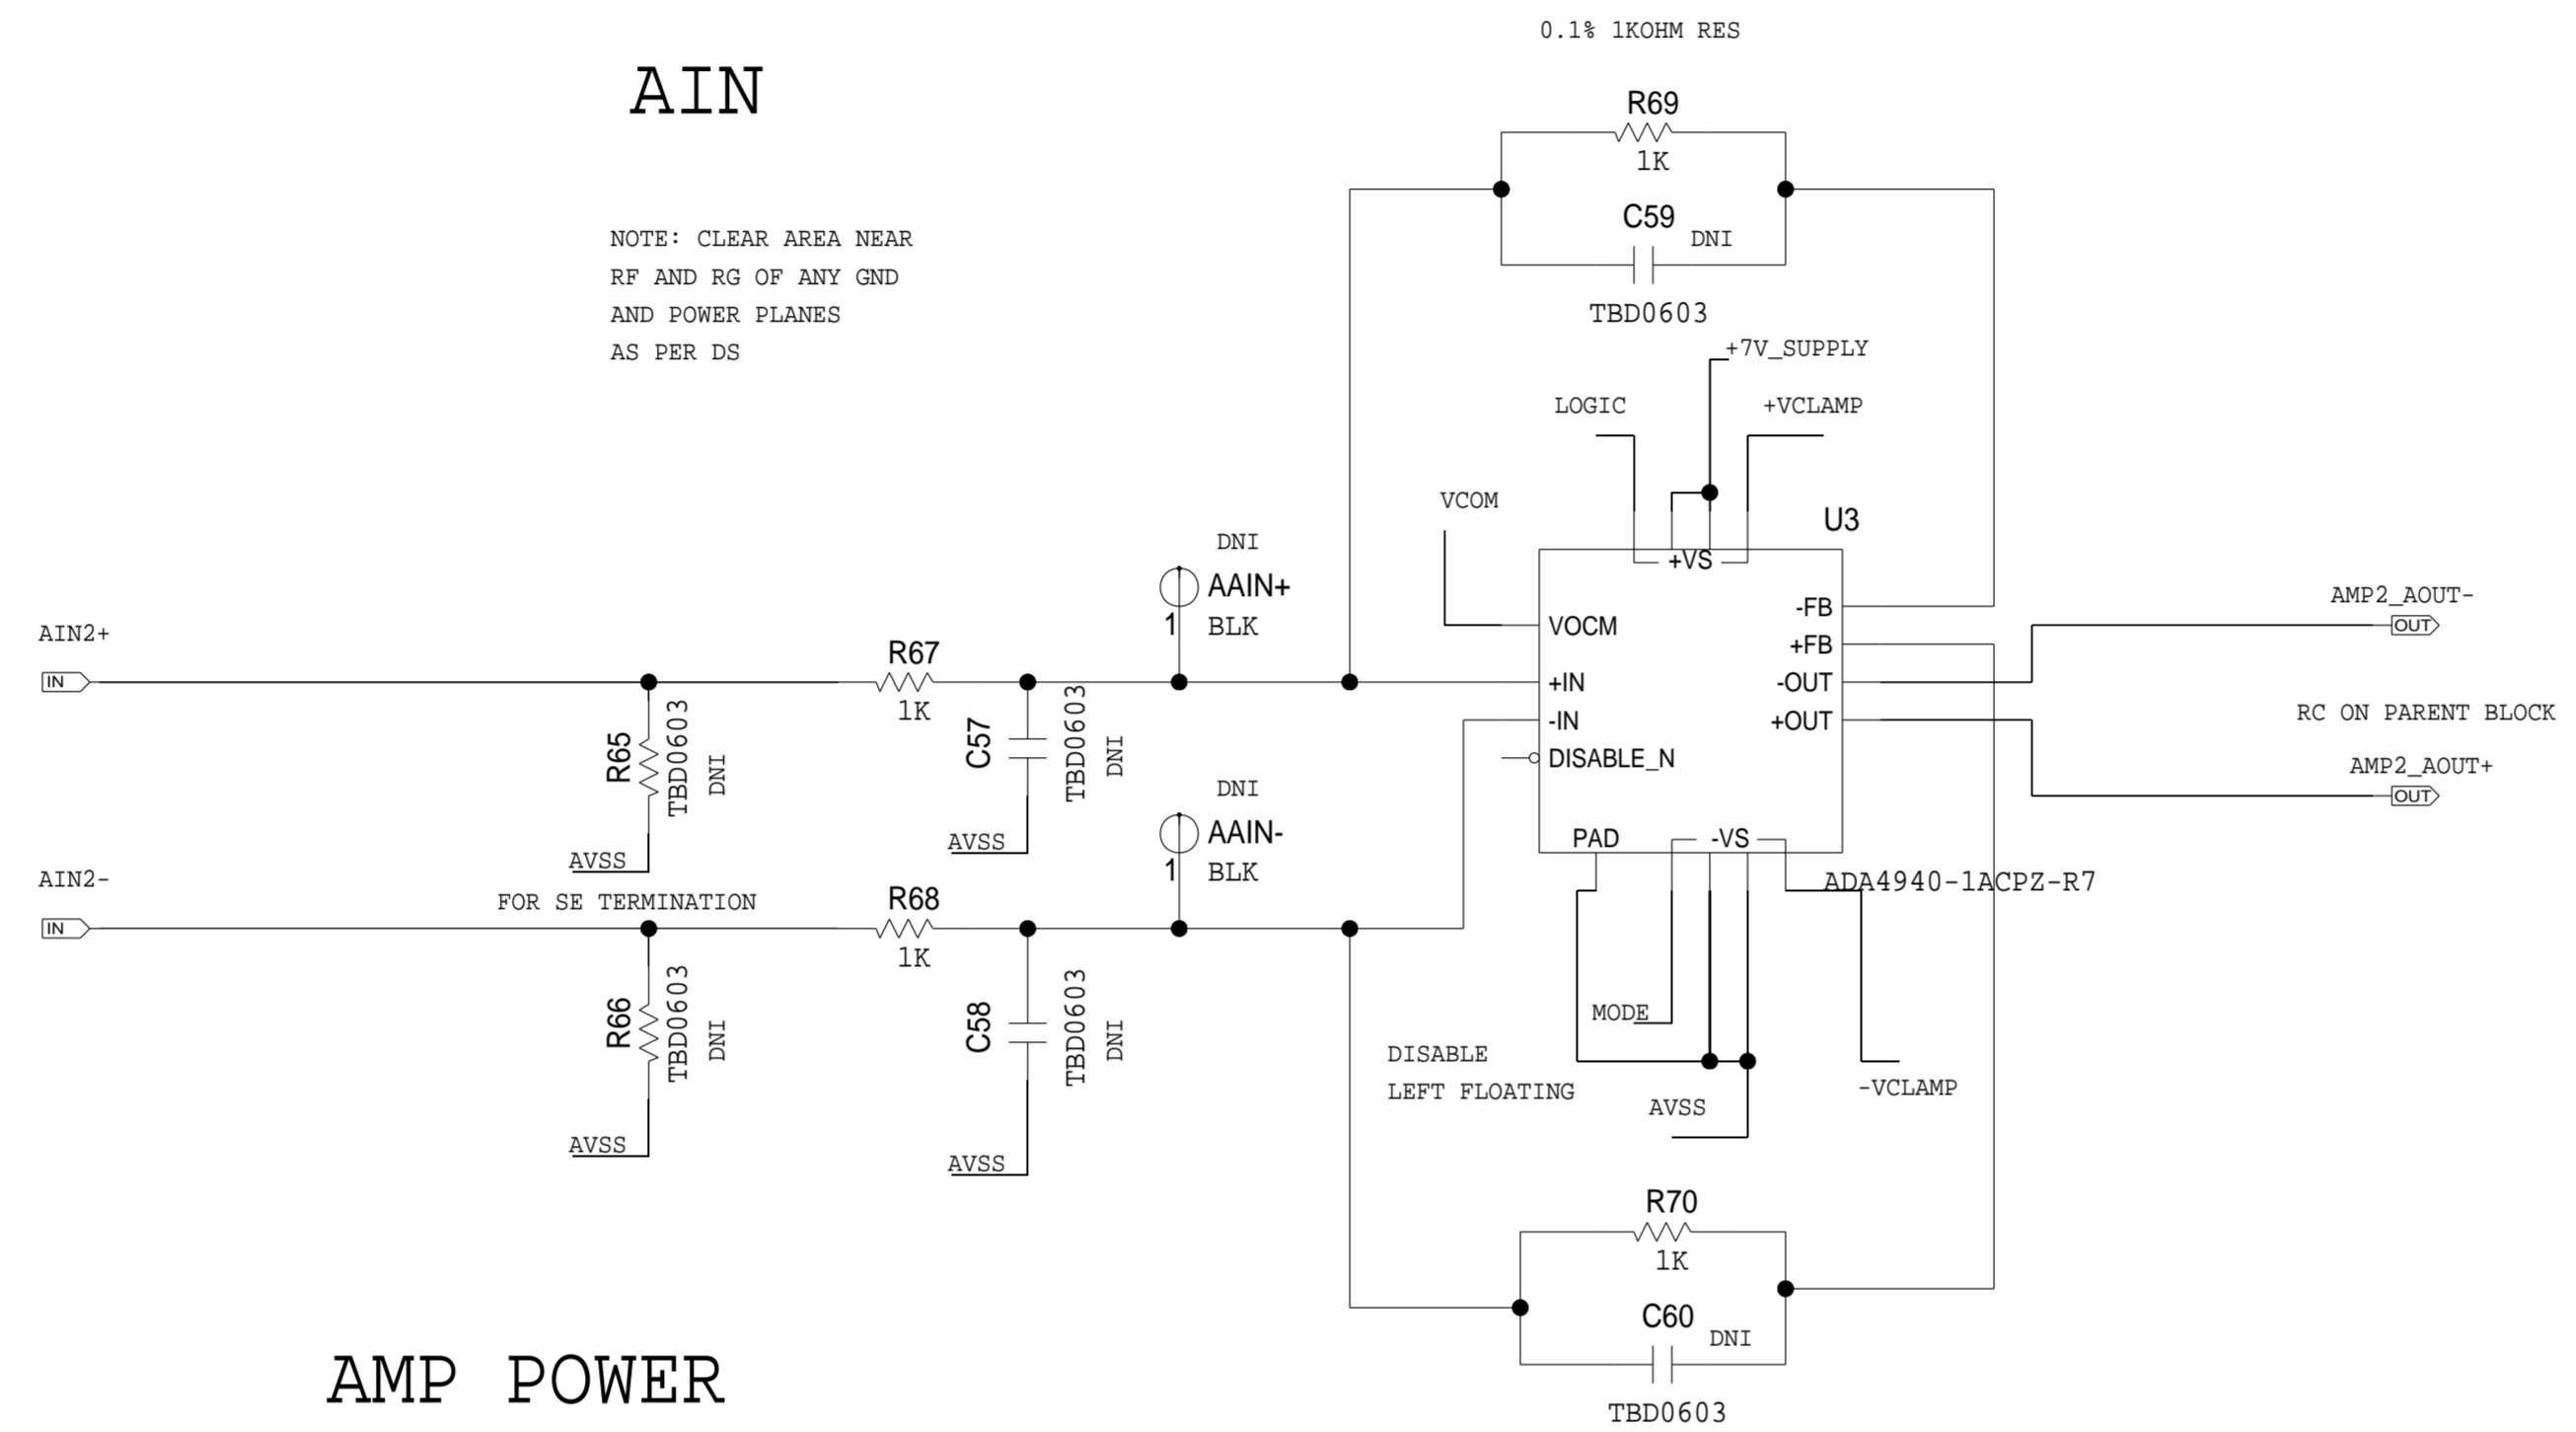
0.1% 1KOHM RES

AIN

R69
1K
C59 DNI
TBD0603

NOTE: CLEAR AREA NEAR
RF AND RG OF ANY GND
AND POWER PLANES
AS PER DS

+7V_SUPPLY
LOGIC
+VCLAMP
VCOM
U3
+VS
DNI
AAIN+
1 BLK
-FB
VOCM
+FB
AMP2_AOUT-
OUT
AIN2+
IN
R67
1K
+IN
-OUT
-IN
+OUT
RC ON PARENT BLOCK
R65
TBD0603
DNI
C57
TBD0603
DNI
DISABLE_N
AMP2_AOUT+
OUT
DNI
AAIN-
1 BLK
AVSS
AVSS
PAD
-VS
ADA4940-1ACPZ-R7
AIN2-
IN
FOR SE TERMINATION
R68
1K
R66
TBD0603
DNI
C58
TBD0603
DNI
MODE
DISABLE
LEFT FLOATING
AVSS
-VCLAMP
AVSS
AVSS
R70
1K
C60 DNI
TBD0603

AMP POWER